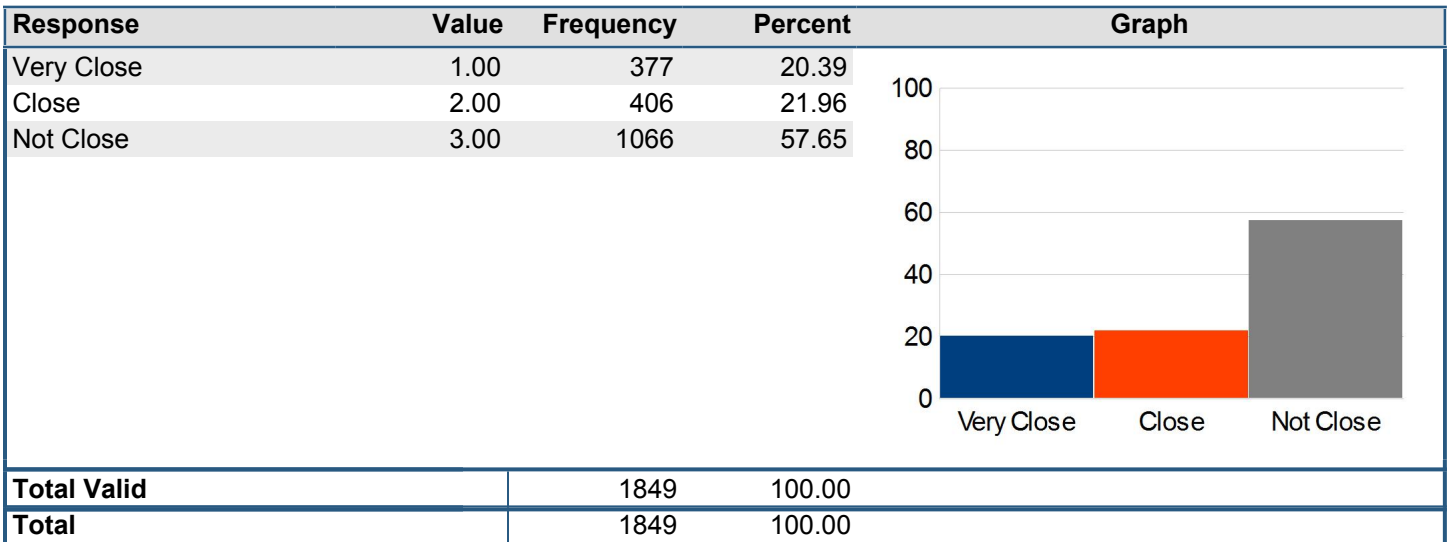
| Response | Value | Frequency | Percent | Graph |
|---|---|---|---|---|
| Very Close | 1.00 | 377 | 20.39 | |
| Close | 2.00 | 406 | 21.96 | |
| Not Close | 3.00 | 1066 | 57.65 | |
| Total Valid | | 1849 | 100.00 | |
| Total | | 1849 | 100.00 | |

100
80
60
40
20
0
Very Close
Close
Not Close